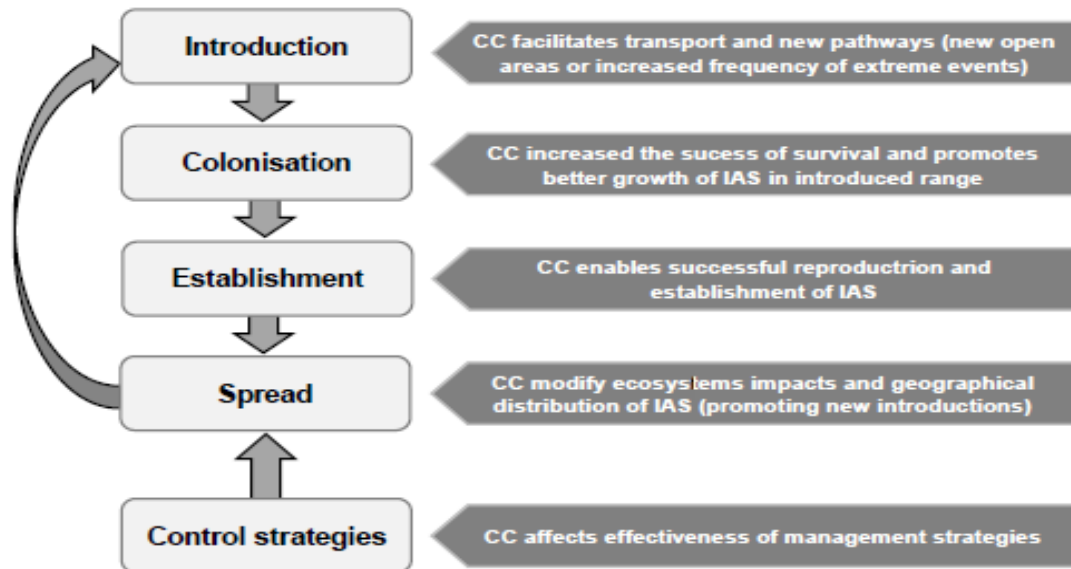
Introduction

CC facilitates transport and new pathways (new open areas or increased frequency of extreme events)

Colonisation

CC increased the sucess of survival and promotes better growth of IAS in introduced range

Establishment

CC enables successful reproductrion and establishment of IAS

Spread

CC modify ecosystems impacts and geographical distribution of IAS (promoting new introductions)

Control strategies

CC affects effectiveness of management strategies